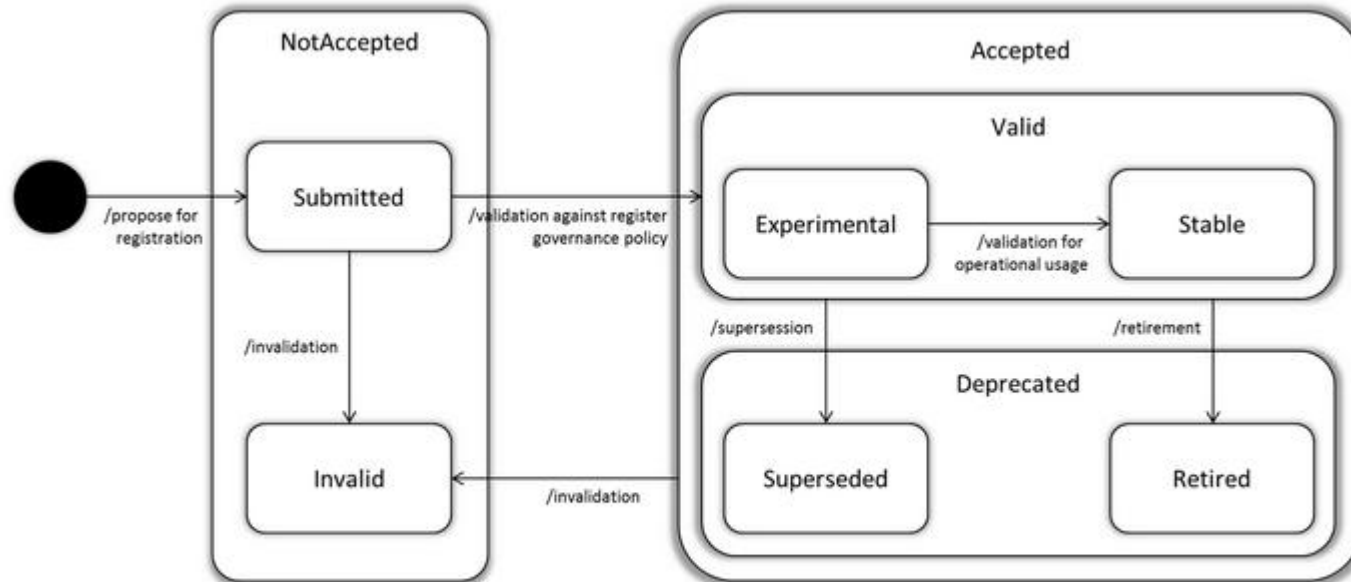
NotAccepted

Accepted

Valid

/propose for registration

Submitted

/validation against register governance policy

Experimental

/validation for operational usage

Stable

/invalidation

/supersession

/retirement

Deprecated

Invalid

/invalidation

Superseded

Retired